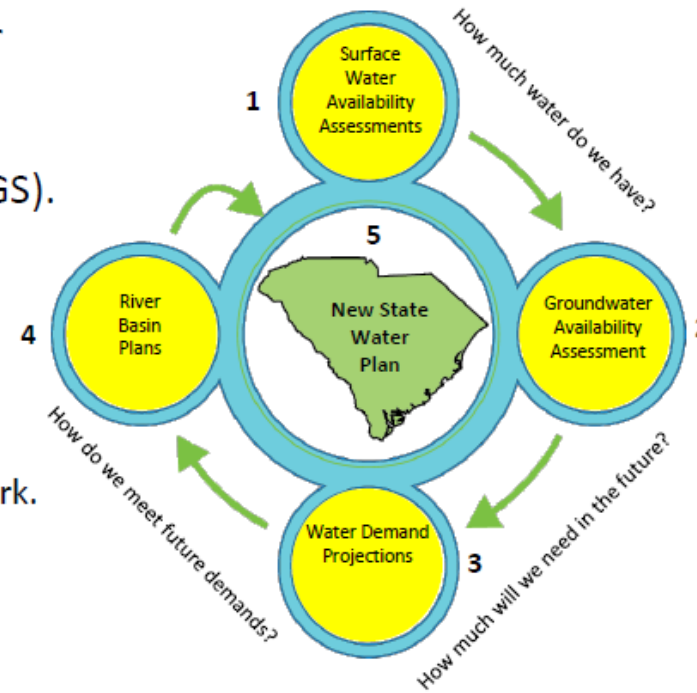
GS).

rk.

1

Surface Water Availability Assessments

How much water do we have?

Groundwater Availability Assessment

How much will we need in the future?

3

Water Demand Projections

How do we meet future demands?

4

River Basin Plans

5

New State Water Plan